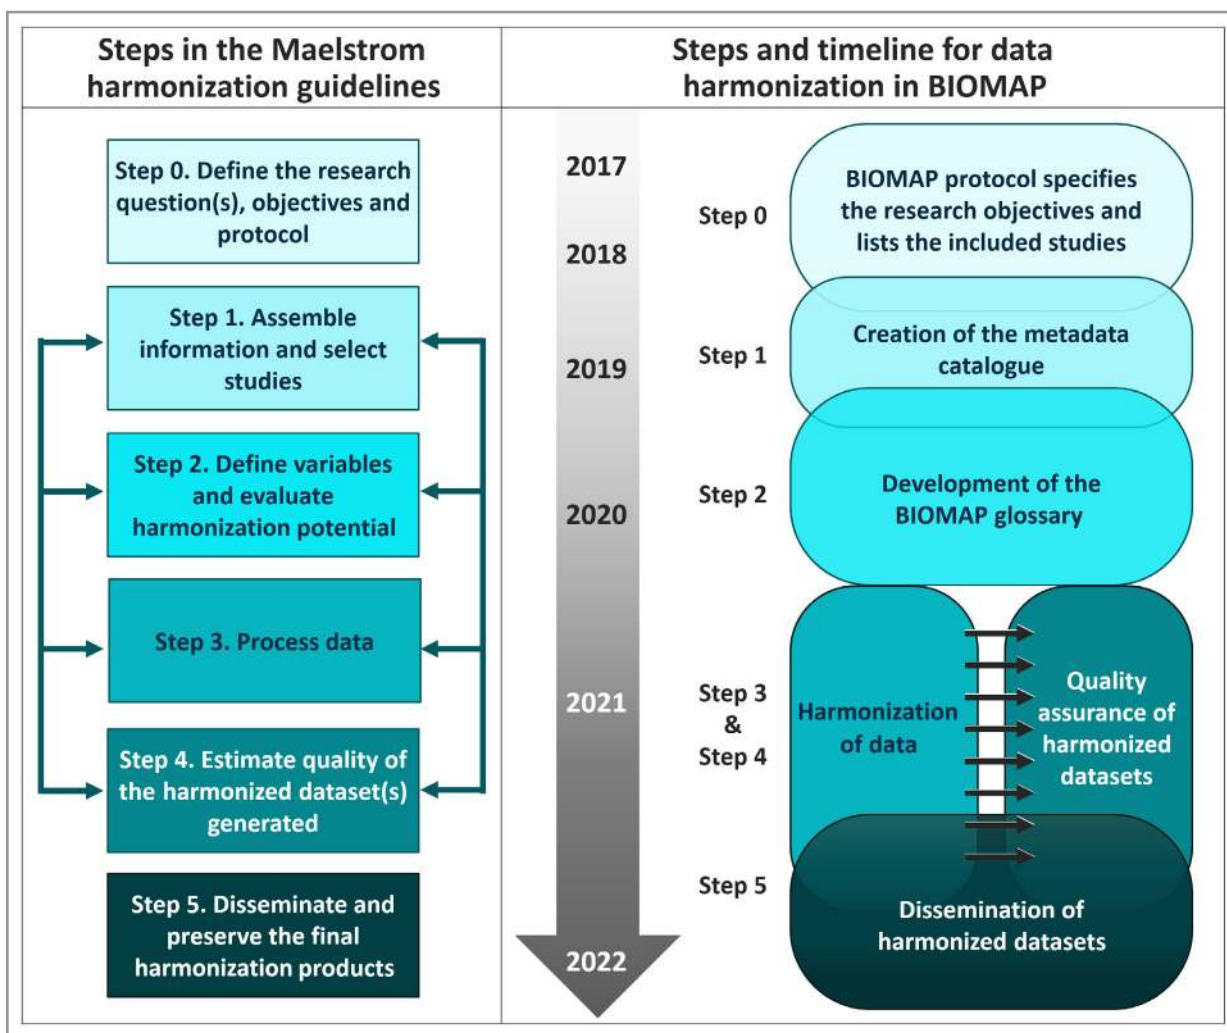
Steps in the Maelstrom harmonization guidelines

Step 0. Define the research question(s), objectives and protocol

Step 1. Assemble information and select studies

Step 2. Define variables and evaluate harmonization potential

Step 3. Process data

Step 4. Estimate quality of the harmonized dataset(s) generated

Step 5. Disseminate and preserve the final harmonization products

Steps and timeline for data harmonization in BIOMAP

2017

2018

2019

2020

2021

2022

Step 0

BIOMAP protocol specifies the research objectives and lists the included studies

Step 1

Creation of the metadata catalogue

Step 2

Development of the BIOMAP glossary

Step 3 & Step 4

Harmonization of data

Quality assurance of harmonized datasets

Step 5

Dissemination of harmonized datasets